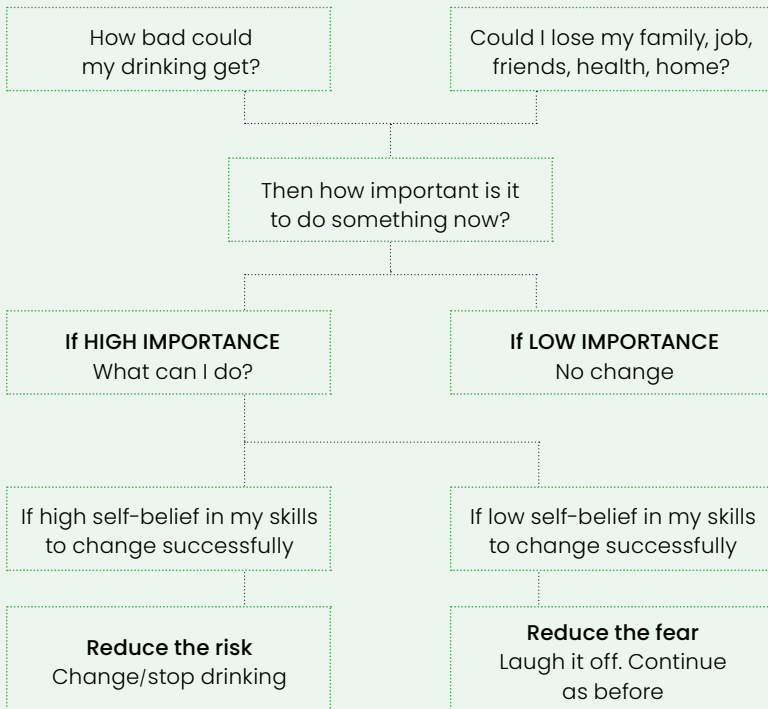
How bad could my drinking get?

Could I lose my family, job, friends, health, home?

Then how important is it to do something now?

**If HIGH IMPORTANCE**
What can I do?

**If LOW IMPORTANCE**
No change

If high self-belief in my skills to change successfully

If low self-belief in my skills to change successfully

**Reduce the risk**
Change/stop drinking

**Reduce the fear**
Laugh it off. Continue as before